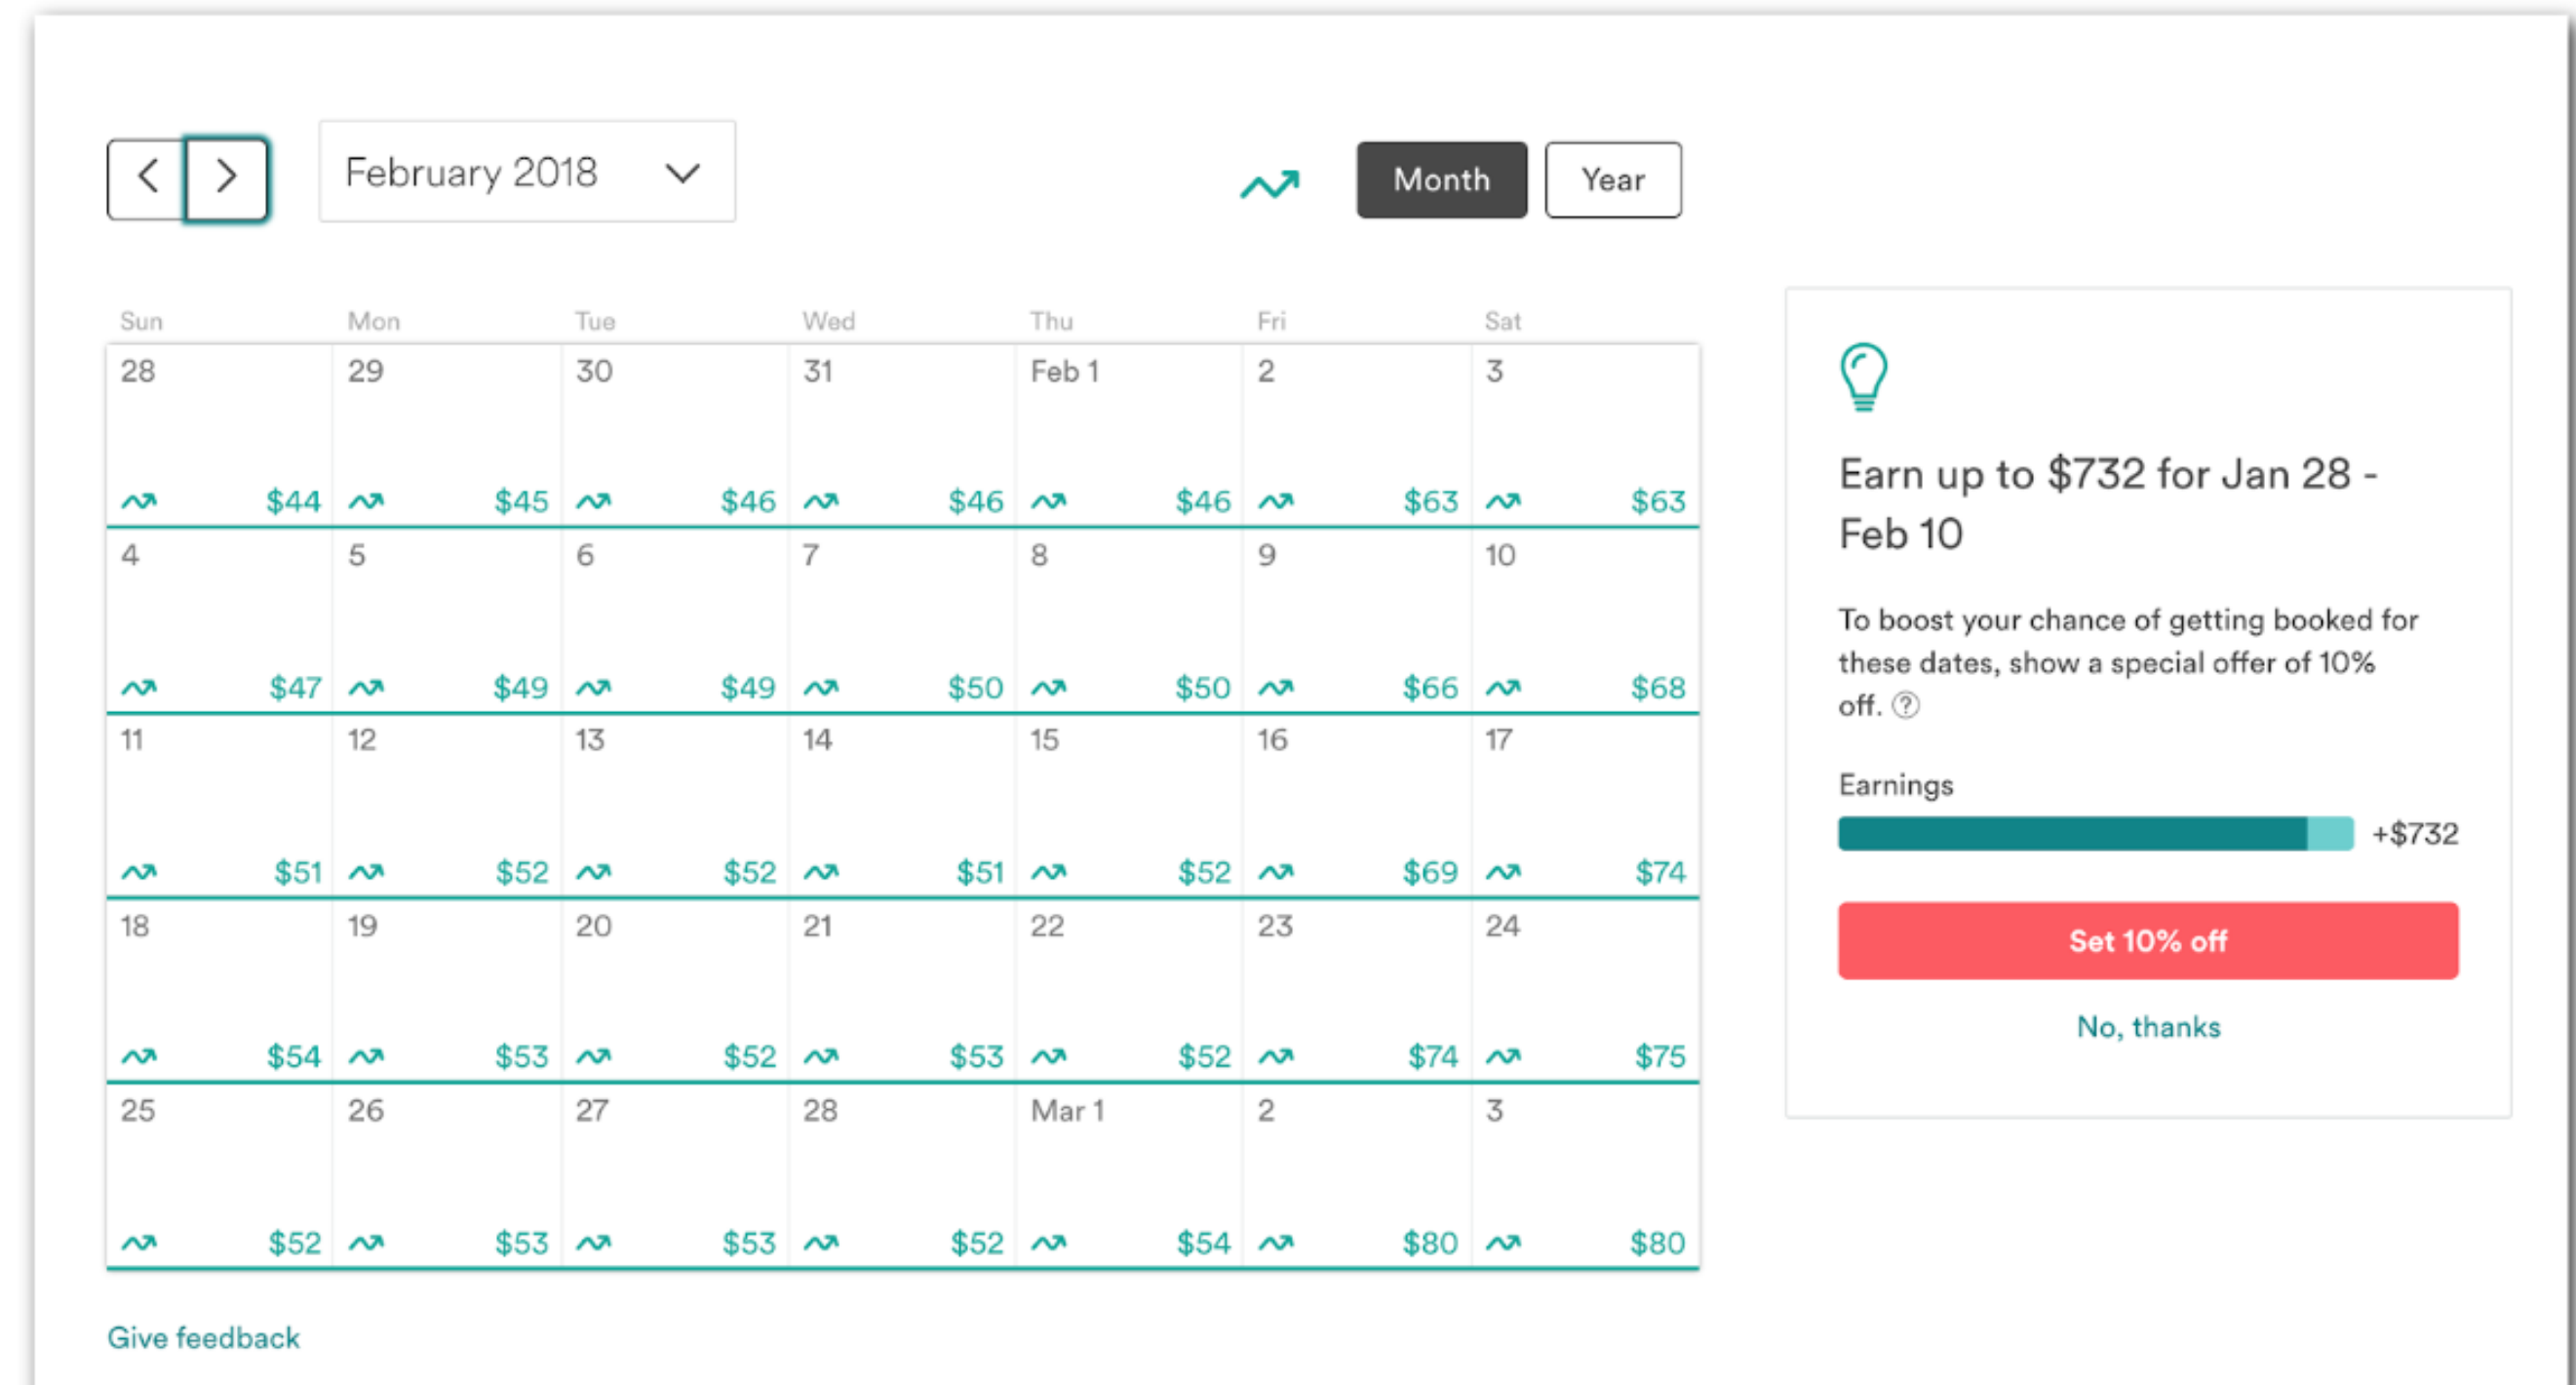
February 2018

Month Year

| Sun | Mon | Tue | Wed | Thu | Fri | Sat |
|---|---|---|---|---|---|---|
| 28 $44 | 29 $45 | 30 $46 | 31 $46 | Feb 1 $46 | 2 $63 | 3 $63 |
| 4 $47 | 5 $49 | 6 $49 | 7 $50 | 8 $50 | 9 $66 | 10 $68 |
| 11 $51 | 12 $52 | 13 $52 | 14 $51 | 15 $52 | 16 $69 | 17 $74 |
| 18 $54 | 19 $53 | 20 $52 | 21 $53 | 22 $52 | 23 $74 | 24 $75 |
| 25 $52 | 26 $53 | 27 $53 | 28 $52 | Mar 1 $54 | 2 $80 | 3 $80 |

Give feedback

Earn up to $732 for Jan 28 - Feb 10

To boost your chance of getting booked for these dates, show a special offer of 10% off. ?

Earnings

+$732

Set 10% off

No, thanks